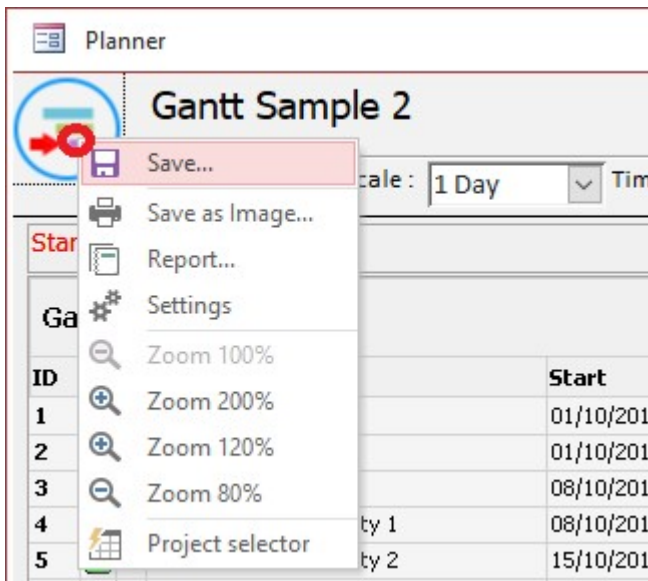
Planner

Gantt Sample 2

Save...

Save as Image...

Report...

Settings

Zoom 100%

Zoom 200%

Zoom 120%

Zoom 80%

Project selector

cale : 1 Day

Tim

Star

Ga

| ID | | Start |
|---|---|---|
| 1 | | 01/10/201 |
| 2 | | 01/10/201 |
| 3 | | 08/10/201 |
| 4 | ty 1 | 08/10/201 |
| 5 | ty 2 | 15/10/201 |